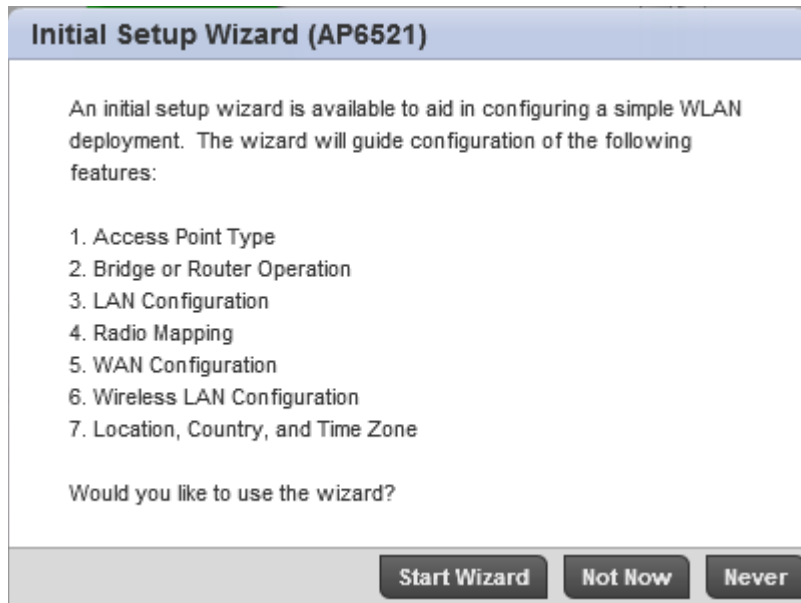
Initial Setup Wizard (AP6521)

An initial setup wizard is available to aid in configuring a simple WLAN deployment. The wizard will guide configuration of the following features:

1. Access Point Type
2. Bridge or Router Operation
3. LAN Configuration
4. Radio Mapping
5. WAN Configuration
6. Wireless LAN Configuration
7. Location, Country, and Time Zone

Would you like to use the wizard?

Start Wizard Not Now Never